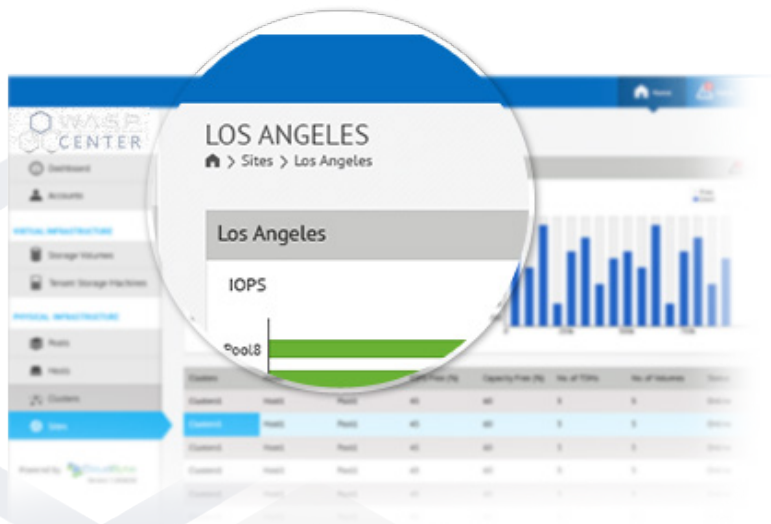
WASP CENTER

Dashboard
Accounts
VIRTUAL INFRASTRUCTURE
Storage Volumes
Tenant Storage Machines
PHYSICAL INFRASTRUCTURE
Pools
Hosts
Clusters
Sites

Powered by

Home

LOS ANGELES
> Sites > Los Angeles

Los Angeles

IOPS

Pool8

| Clusters | | | | Capacity Free (%) | No. of TSMs | No. of Volumes |
|---|---|---|---|---|---|---|
| Cluster4 | Host1 | Pool1 | 45 | 60 | 5 | 5 |
| Cluster3 | Host1 | Pool1 | 45 | 60 | 5 | 5 |
| Cluster3 | Host1 | Pool1 | 45 | 60 | 5 | 5 |
| Cluster3 | Host1 | Pool1 | 45 | 60 | 5 | 5 |